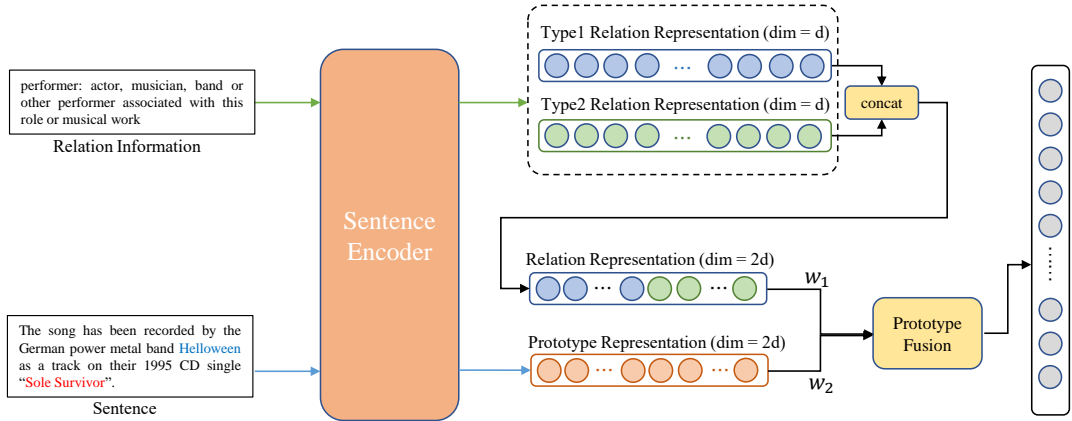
performer: actor, musician, band or other performer associated with this role or musical work

Relation Information

Sentence Encoder

Type1 Relation Representation (dim = d)

Type2 Relation Representation (dim = d)

concat

Relation Representation (dim = 2d)

$w_1$

Prototype Fusion

Prototype Representation (dim = 2d)

$w_2$

The song has been recorded by the German power metal band Helloween as a track on their 1995 CD single "Sole Survivor".

Sentence